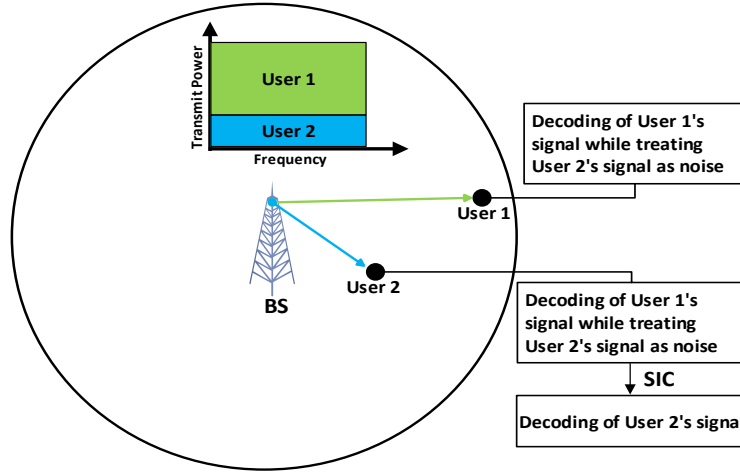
Transmit Power

User 1

User 2

Frequency

Decoding of User 1's signal while treating User 2's signal as noise

User 1

BS

User 2

Decoding of User 1's signal while treating User 2's signal as noise

SIC

Decoding of User 2's signa